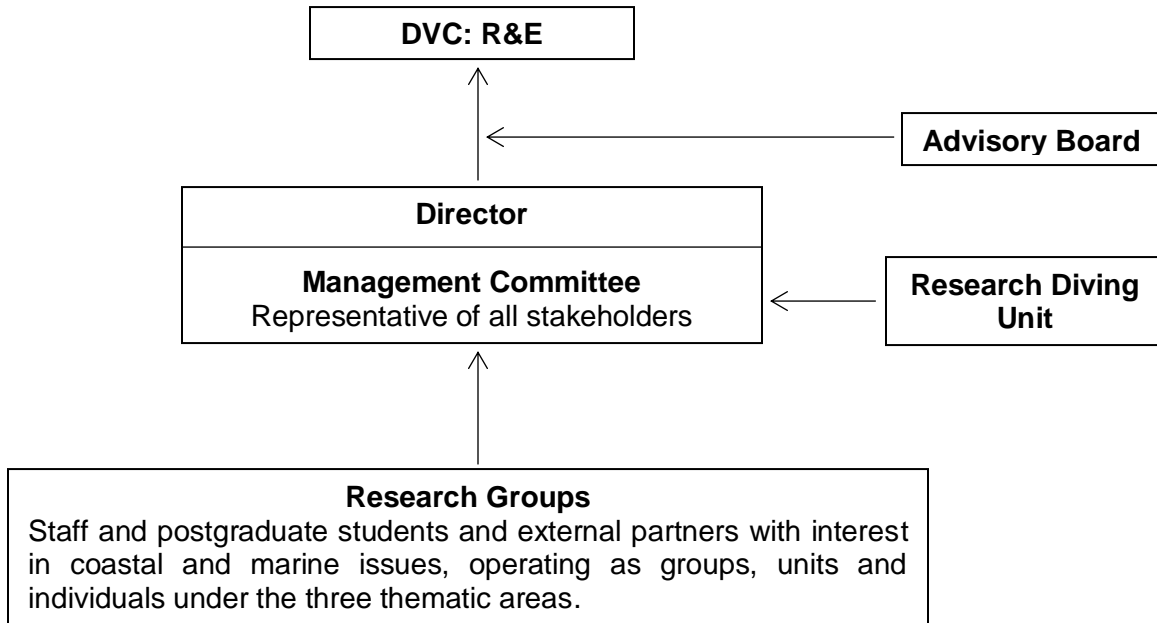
DVC: R&E

Advisory Board

Director

Management Committee
Representative of all stakeholders

Research Diving Unit

Research Groups
Staff and postgraduate students and external partners with interest in coastal and marine issues, operating as groups, units and individuals under the three thematic areas.